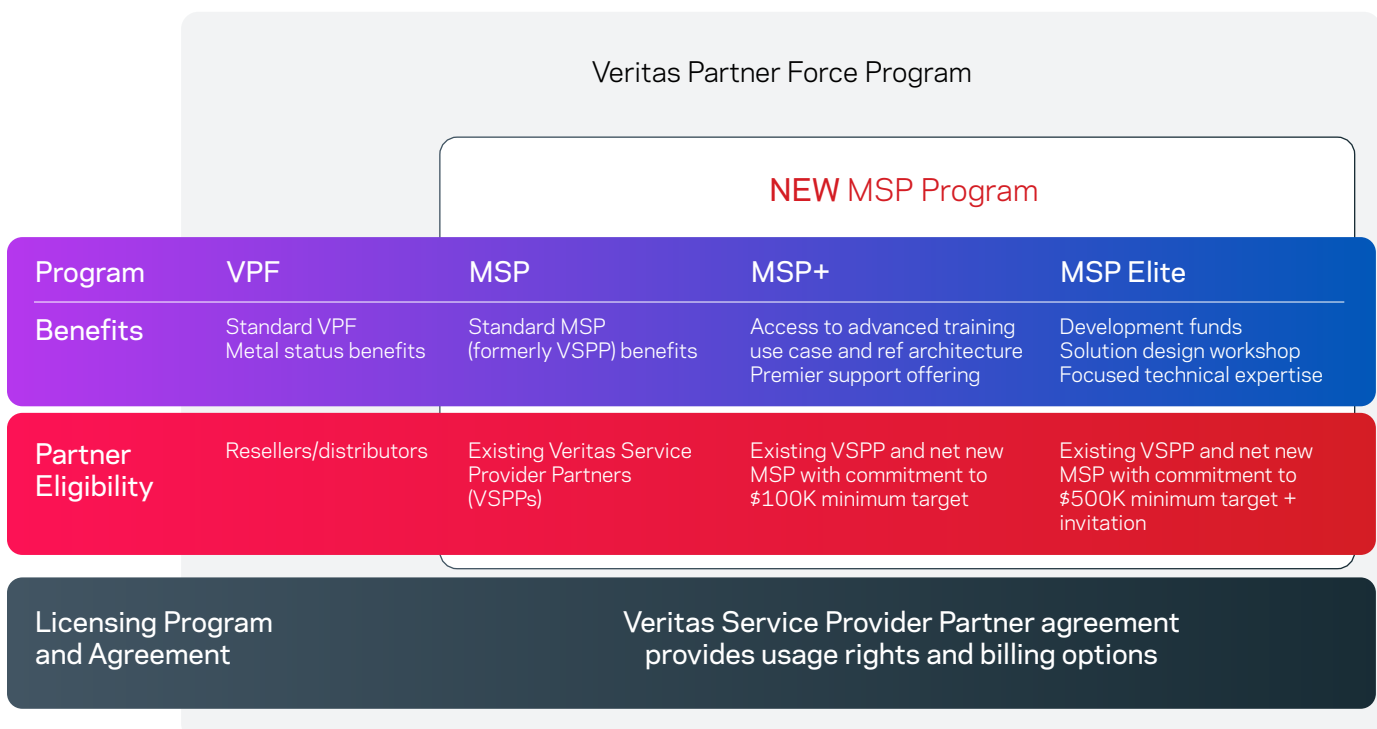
Veritas Partner Force Program

NEW MSP Program

| Program | VPF | MSP | MSP+ | MSP Elite |
|---|---|---|---|---|
| Benefits | Standard VPF Metal status benefits | Standard MSP (formerly VSPP) benefits | Access to advanced training use case and ref architecture Premier support offering | Development funds Solution design workshop Focused technical expertise |
| Partner Eligibility | Resellers/distributors | Existing Veritas Service Provider Partners (VSPPs) | Existing VSPP and net new MSP with commitment to $100K minimum target | Existing VSPP and net new MSP with commitment to $500K minimum target + invitation |

Licensing Program and Agreement

Veritas Service Provider Partner agreement provides usage rights and billing options